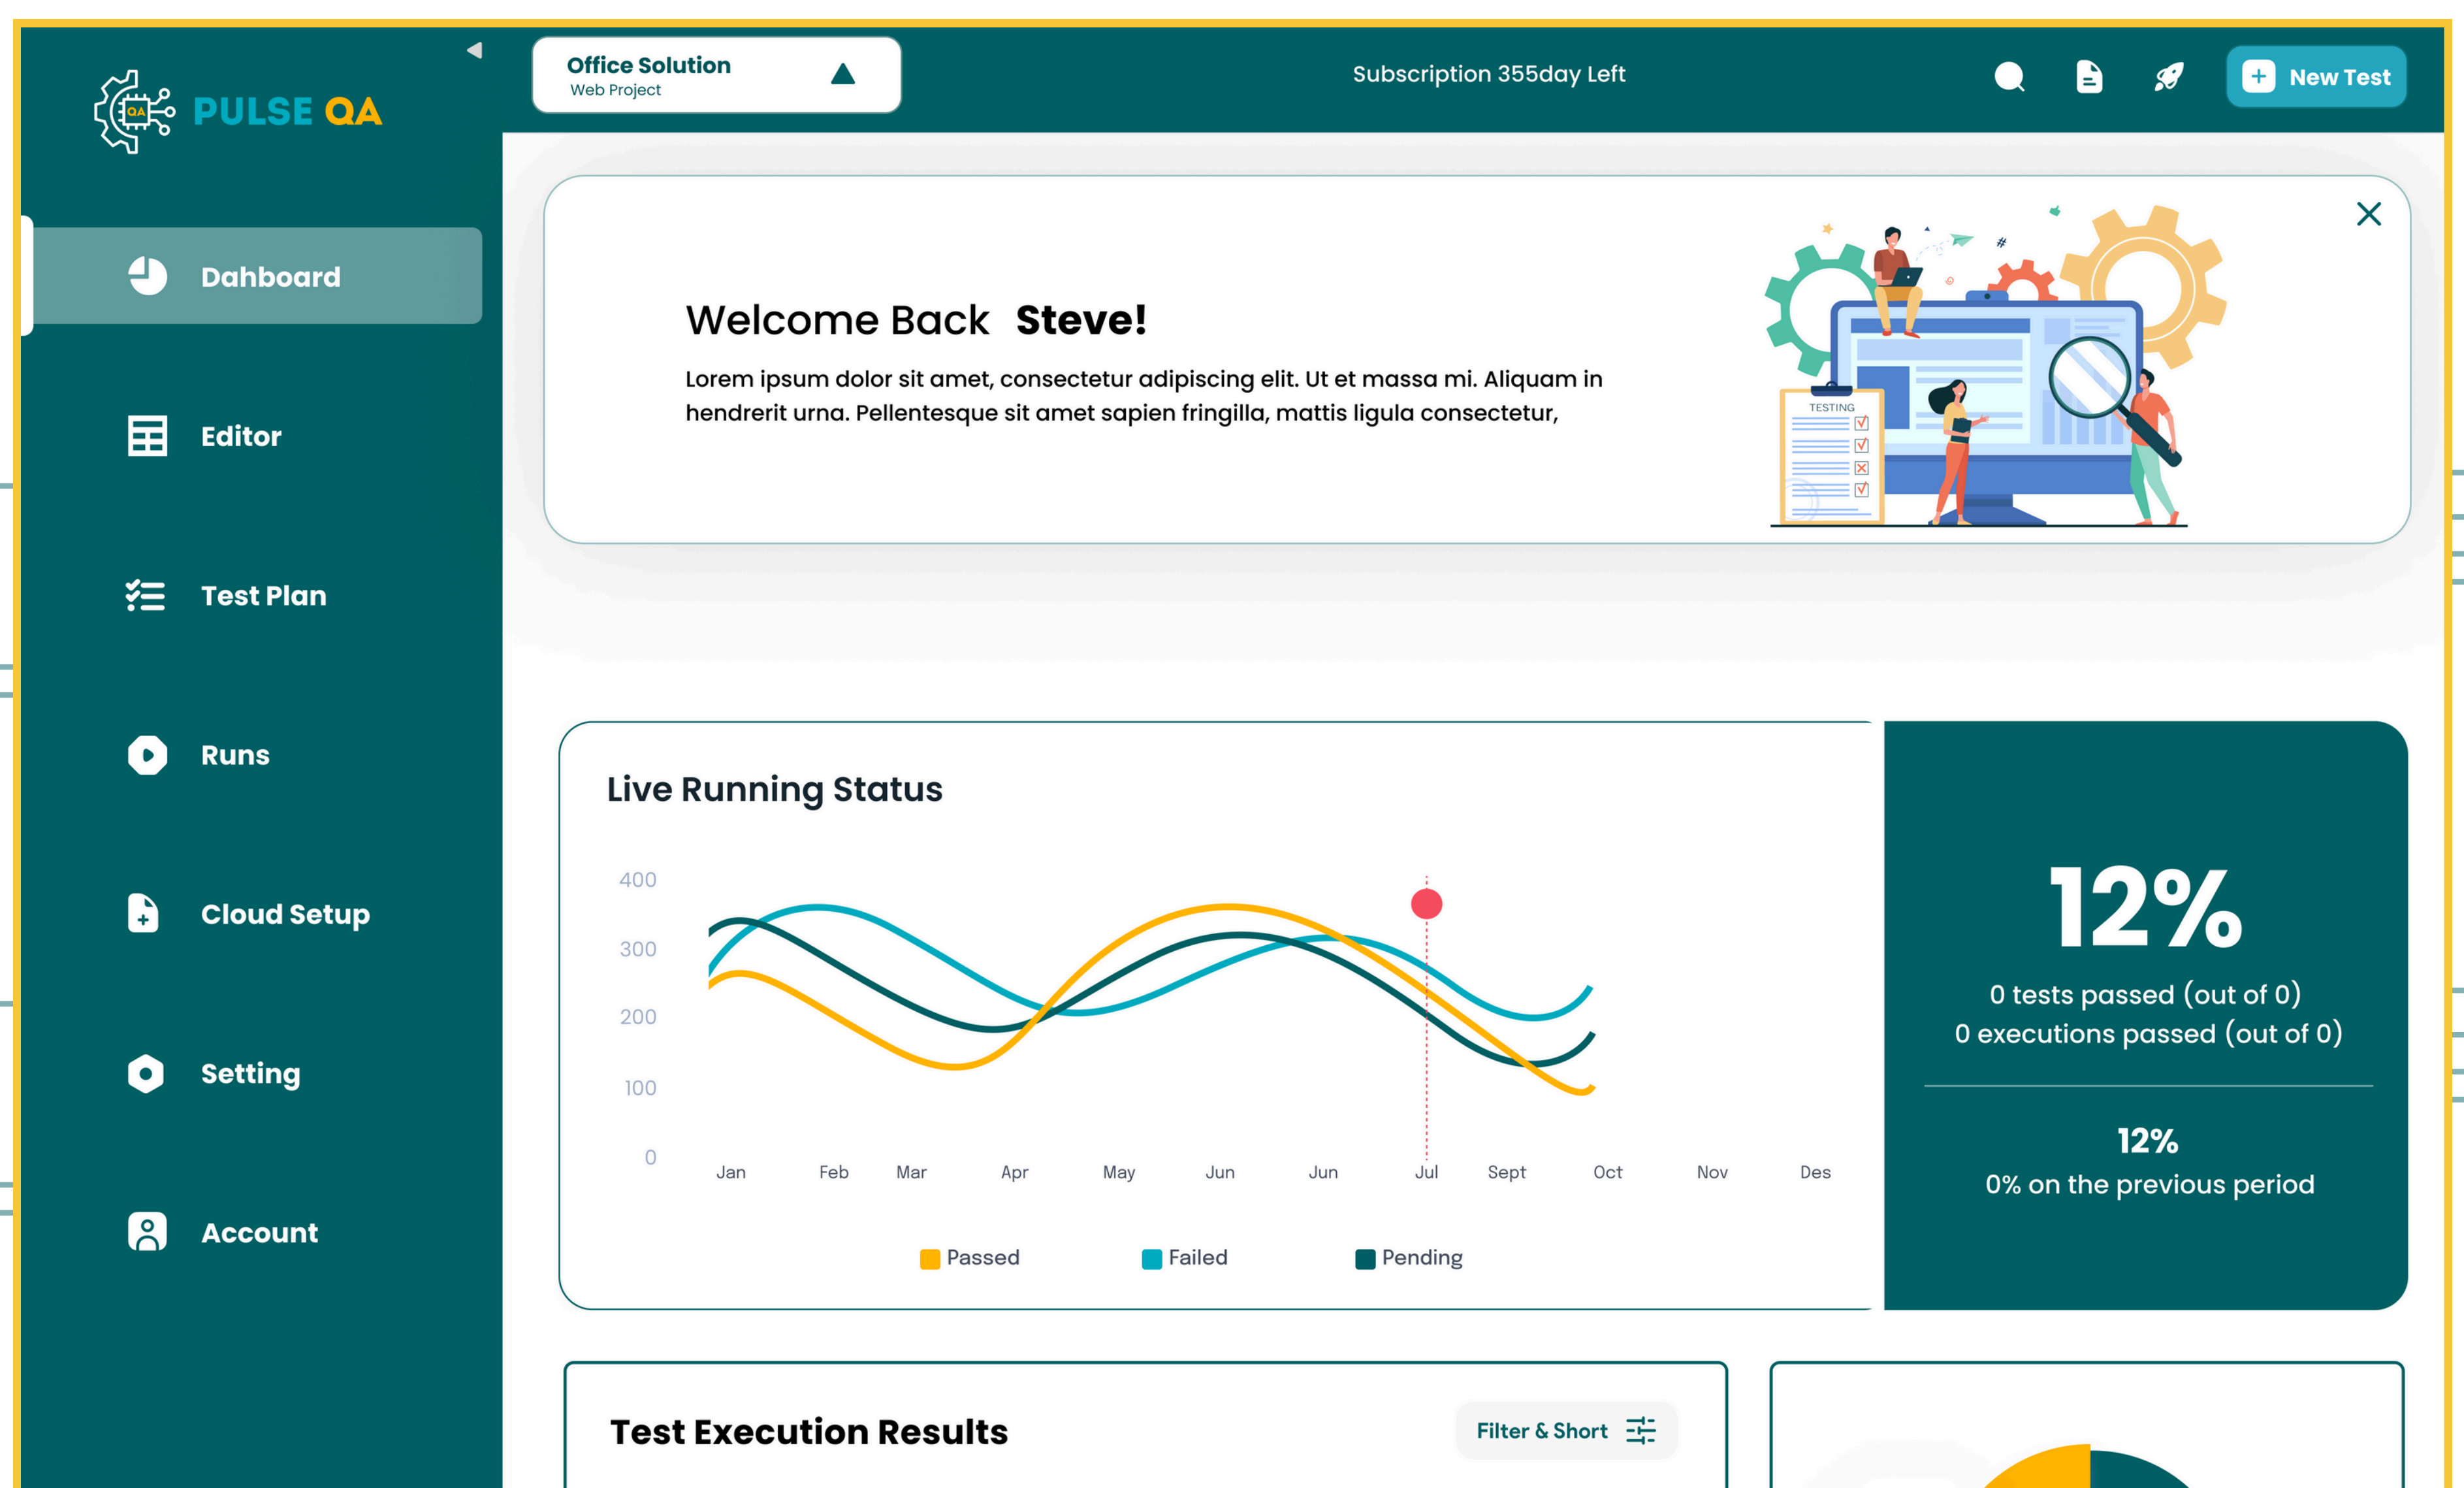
QA PULSE QA

Office Solution
Web Project

Subscription 355day Left

New Test

Dahboard

Editor

Test Plan

Runs

Cloud Setup

Setting

Account

Welcome Back Steve!

Lorem ipsum dolor sit amet, consectetur adipiscing elit. Ut et massa mi. Aliquam in hendrerit urna. Pellentesque sit amet sapien fringilla, mattis ligula consectetur,

TESTING

Live Running Status

400
300
200
100
0

Jan Feb Mar Apr May Jun Jun Jul Sept Oct Nov Des

Passed Failed Pending

12%
0 tests passed (out of 0)
0 executions passed (out of 0)

12%
0% on the previous period

Test Execution Results

Filter & Short